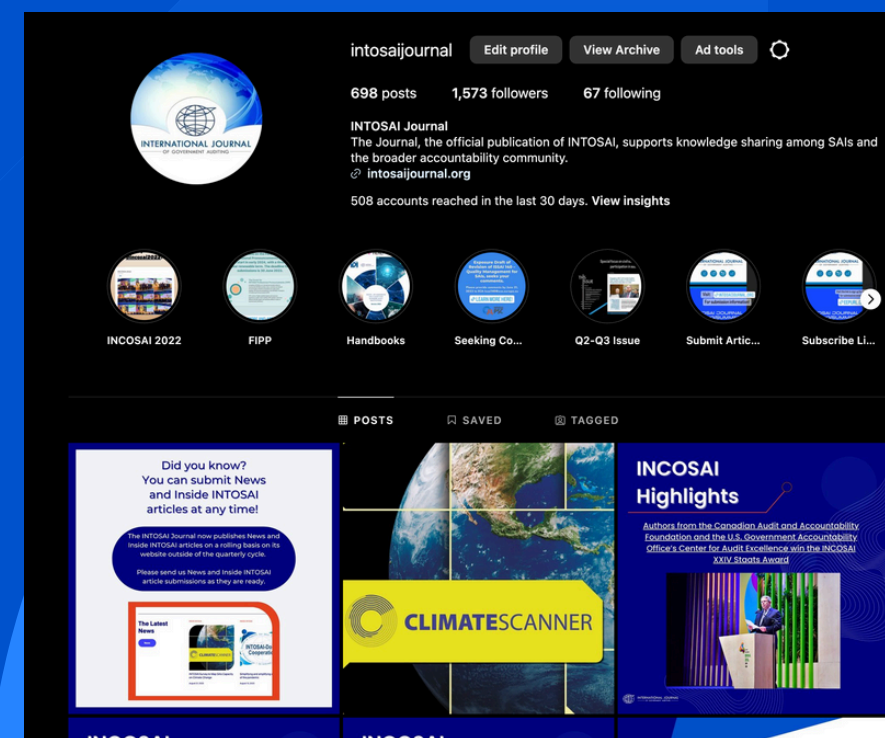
INTERNATIONAL JOURNAL OF GOVERNMENT AUDITING

intosaijournal Edit profile View Archive Ad tools

698 posts 1,573 followers 67 following

INTOSAI Journal
The Journal, the official publication of INTOSAI, supports knowledge sharing among SAIs and the broader accountability community.
intosaijournal.org

508 accounts reached in the last 30 days. View insights

INCOSAI 2022 FIPP Handbooks Seeking Co... Q2-Q3 Issue Submit Artic... Subscribe Li...

POSTS SAVED TAGGED

Did you know?
You can submit News and Inside INTOSAI articles at any time!

The INTOSAI Journal now publishes News and Inside INTOSAI articles on a rolling basis on its website outside of the quarterly cycle.

Please send us News and Inside INTOSAI article submissions as they are ready.

The Latest News

CLIMATESCANNER

INCOSAI Highlights

Authors from the Canadian Audit and Accountability Foundation and the U.S. Government Accountability Office's Center for Audit Excellence win the INCOSAI XXIV Staats Award